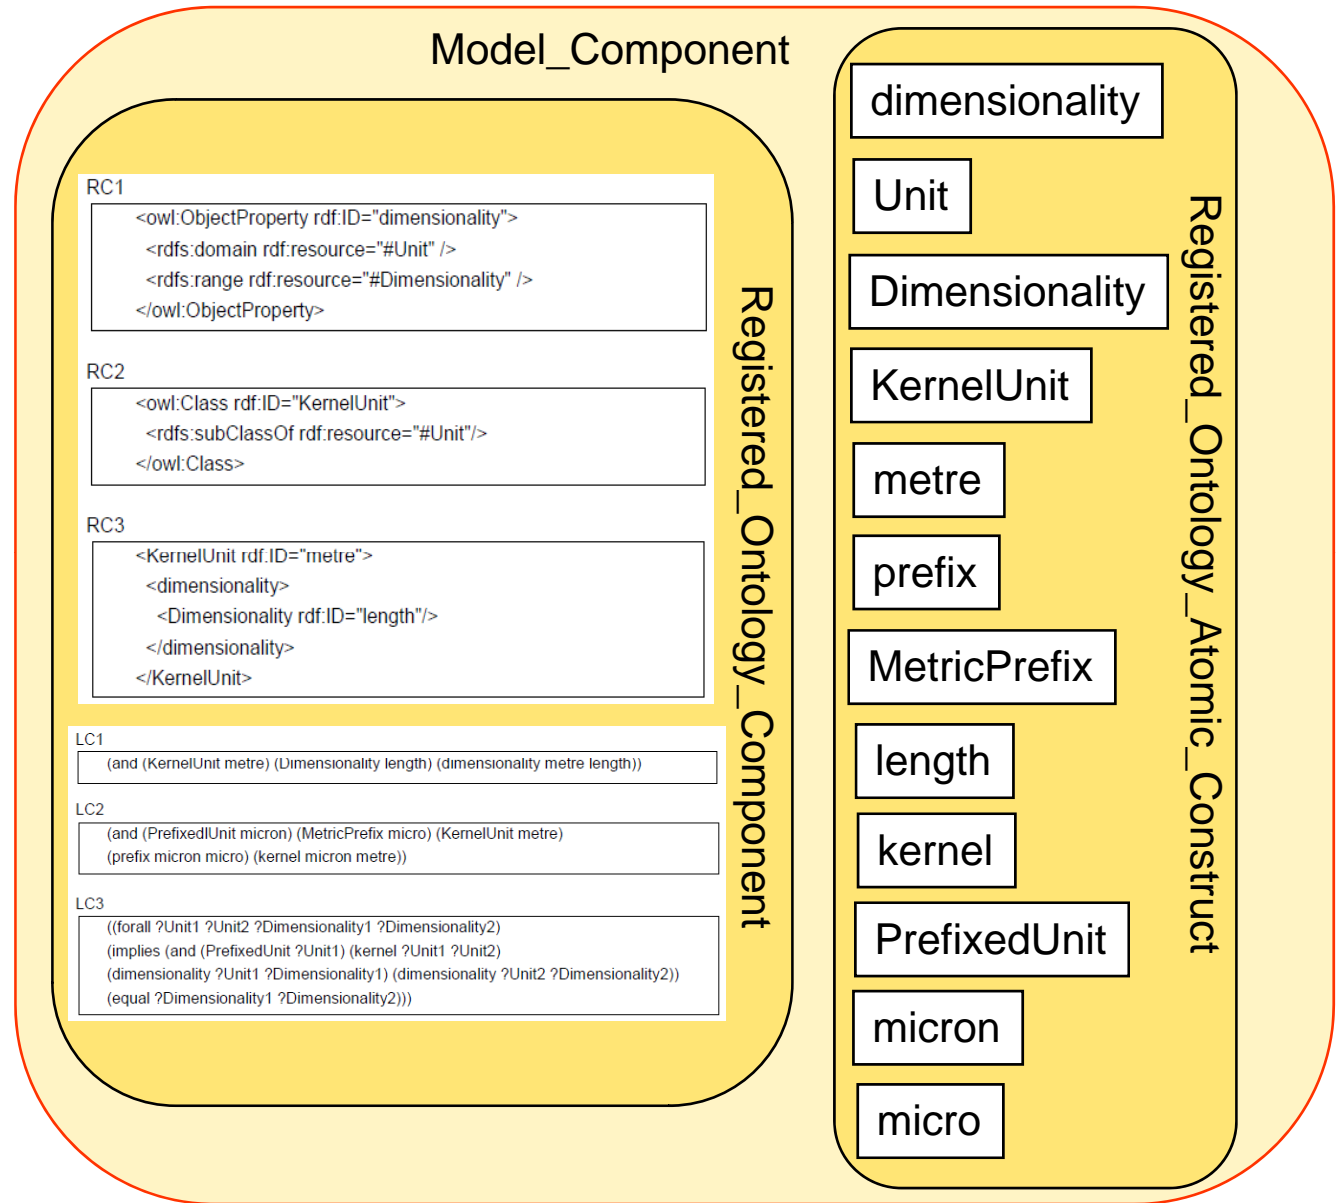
Model_Component

RC1
<owl:ObjectProperty rdf:ID="dimensionality">
<rdfs:domain rdf:resource="#Unit" />
<rdfs:range rdf:resource="#Dimensionality" />
</owl:ObjectProperty>

RC2
<owl:Class rdf:ID="KernelUnit">
<rdfs:subClassOf rdf:resource="#Unit"/>
</owl:Class>

RC3
<KernelUnit rdf:ID="metre">
<dimensionality>
<Dimensionality rdf:ID="length"/>
</dimensionality>
</KernelUnit>

LC1
(and (KernelUnit metre) (Dimensionality length) (dimensionality metre length))

LC2
(and (PrefixedlUnit micron) (MetricPrefix micro) (KernelUnit metre)
(prefix micron micro) (kernel micron metre))

LC3
((forall ?Unit1 ?Unit2 ?Dimensionality1 ?Dimensionality2)
(implies (and (PrefixedUnit ?Unit1) (kernel ?Unit1 ?Unit2)
(dimensionality ?Unit1 ?Dimensionality1) (dimensionality ?Unit2 ?Dimensionality2))
(equal ?Dimensionality1 ?Dimensionality2)))

Registered_Ontology_Component

dimensionality
Unit
Dimensionality
KernelUnit
metre
prefix
MetricPrefix
length
kernel
PrefixedUnit
micron
micro

Registered_Ontology_Atomic_Construct